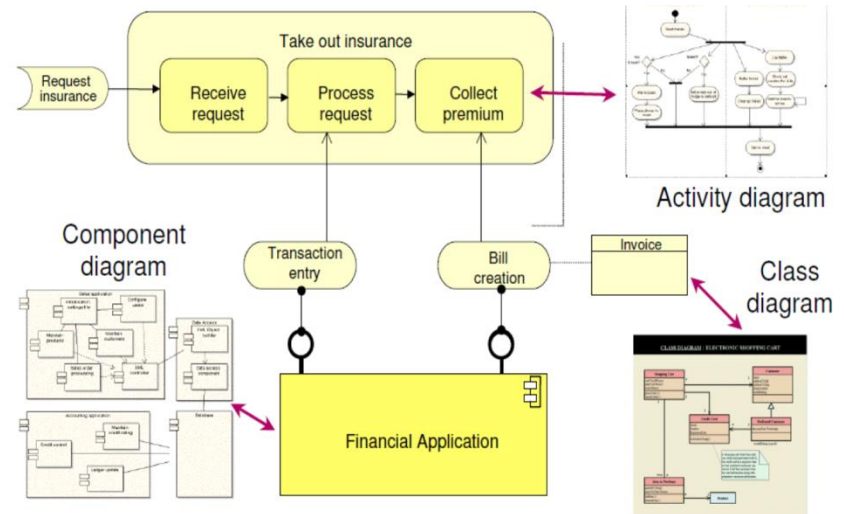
Take out insurance

Request insurance

Receive request

Process request

Collect premium

Activity diagram

Component diagram

Transaction entry

Bill creation

Invoice

Class diagram

Financial Application

CLASS DIAGRAM - ELECTRONIC SHOPPING CART